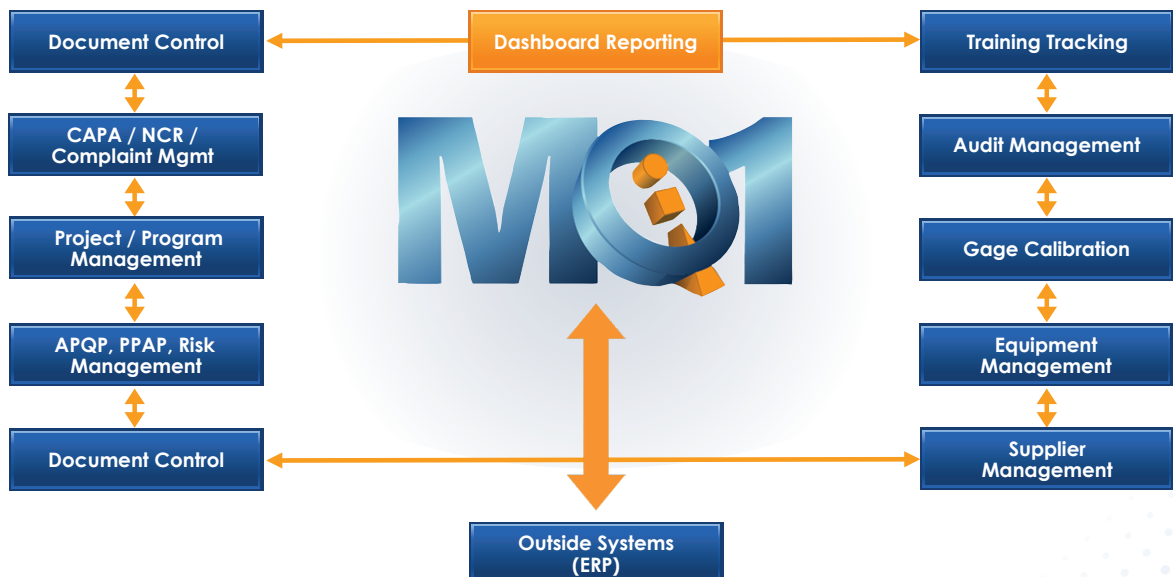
Dashboard Reporting

Document Control

CAPA / NCR / Complaint Mgmt

Project / Program Management

APQP, PPAP, Risk Management

Document Control

Training Tracking

Audit Management

Gage Calibration

Equipment Management

Supplier Management

MQ1

Outside Systems (ERP)